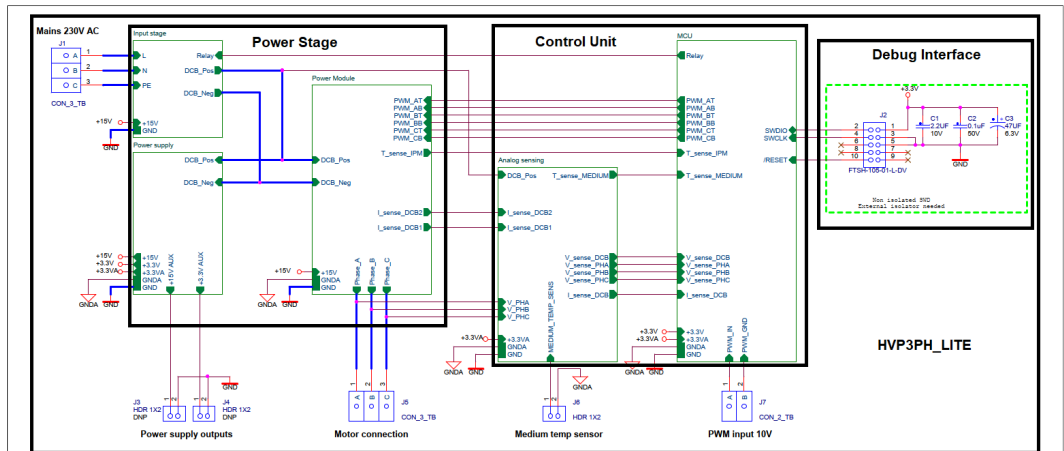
Mains 230V AC

J1
1 A
2 B
3 C
CON_3_TB

Power Stage

Input stage
L
N
PE
Relay
DCB_Pos
DCB_Neg
+15V
+15V
GND
GND

Power supply
DCB_Pos
DCB_Neg
+15V
+3.3V
+3.3VA
GNDA
GND
+15V AUX
+3.3V AUX
GNDA
GND

Power Module
PWM_AT
PWM_AB
PWM_BT
PWM_BB
PWM_CT
PWM_CB
T_sense_IPM
DCB_Pos
DCB_Neg
I_sense_DCB2
I_sense_DCB1
+15V
+15V
GNDA
GND
GNDA
GND
Phase_A
Phase_B
Phase_C

Control Unit

MCU
Relay
PWM_AT
PWM_AB
PWM_BT
PWM_BB
PWM_CT
PWM_CB
T_sense_IPM
T_sense_MEDIUM
V_sense_DCB
V_sense_PHA
V_sense_PHB
V_sense_PHC
I_sense_DCB
+3.3V
+3.3VA
GND
+3.3V
+3.3VA
GNDA
GND
SWDIO
SWCLK
/RESET

Analog sensing
DCB_Pos
T_sense_MEDIUM
I_sense_DCB2
I_sense_DCB1
V_sense_DCB
V_sense_PHA
V_sense_PHB
V_sense_PHC
I_sense_DCB
V_PHA
V_PHB
V_PHC
+3.3VA
+3.3VA
GNDA
GND
GNDA
GND
MEDIUM_TEMP_SENS
PWM_IN
PWM_GND

Debug Interface
+3.3V
J2
2 1
4 3
6 5
8 7
10 9
FTSH-105-01-L-DV
C1 2.2uF 10V
C2 0.1uF 50V
C3 47uF 6.3V
GND
Non isolated SWD
External isolator needed

HVP3PH_LITE

J3
HDR 1X2
DNP
J4
HDR 1X2
DNP
1 2
1 2
GND
Power supply outputs

1 2 3
A B C
J5
CON_3_TB
Motor connection

J6
HDR 1X2
1 2
GNDA
Medium temp sensor

1 2
A B
J7
CON_2_TB
PWM input 10V